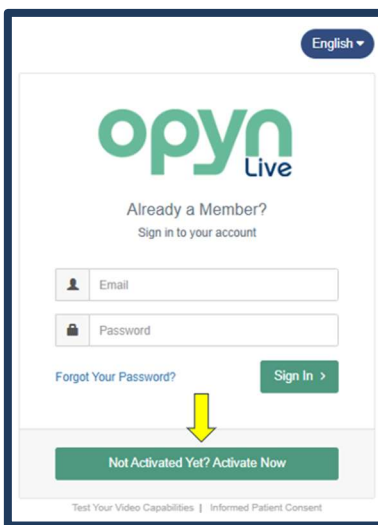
English ▾

opyn Live

Already a Member?
Sign in to your account

Email

Password

Forgot Your Password?

Sign In ›

Not Activated Yet? Activate Now

Test Your Video Capabilities | Informed Patient Consent